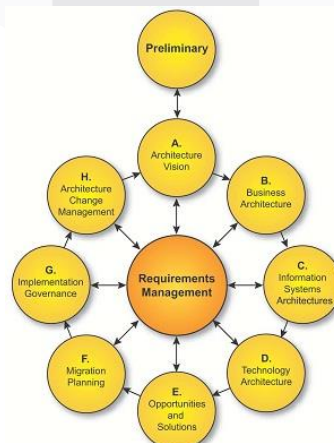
Preliminary

A.
Architecture
Vision

B.
Business
Architecture

C.
Information
Systems
Architectures

D.
Technology
Architecture

E.
Opportunities
and
Solutions

F.
Migration
Planning

G.
Implementation
Governance

H.
Architecture
Change
Management

Requirements
Management